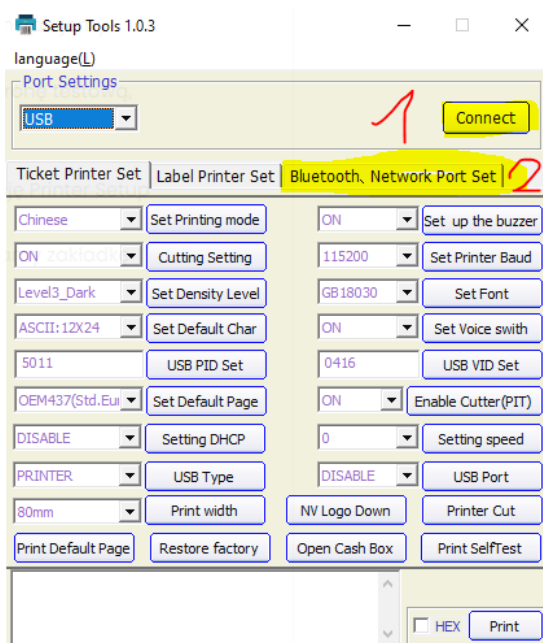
Setup Tools 1.0.3

language(L)

Port Settings

USB

1

Connect

Ticket Printer Set | Label Printer Set | Bluetooth、Network Port Set

2

| | | | |
|---|---|---|---|
| Chinese | Set Printing mode | ON | Set up the buzzer |
| ON | Cutting Setting | 115200 | Set Printer Baud |
| Level3_Dark | Set Density Level | GB18030 | Set Font |
| ASCII:12X24 | Set Default Char | ON | Set Voice swith |
| 5011 | USB PID Set | 0416 | USB VID Set |
| OEM437(Std.Eur | Set Default Page | ON | Enable Cutter(PIT) |
| DISABLE | Setting DHCP | 0 | Setting speed |
| PRINTER | USB Type | DISABLE | USB Port |
| 80mm | Print width | NV Logo Down | Printer Cut |

Print Default Page | Restore factory | Open Cash Box | Print SelfTest

HEX | Print